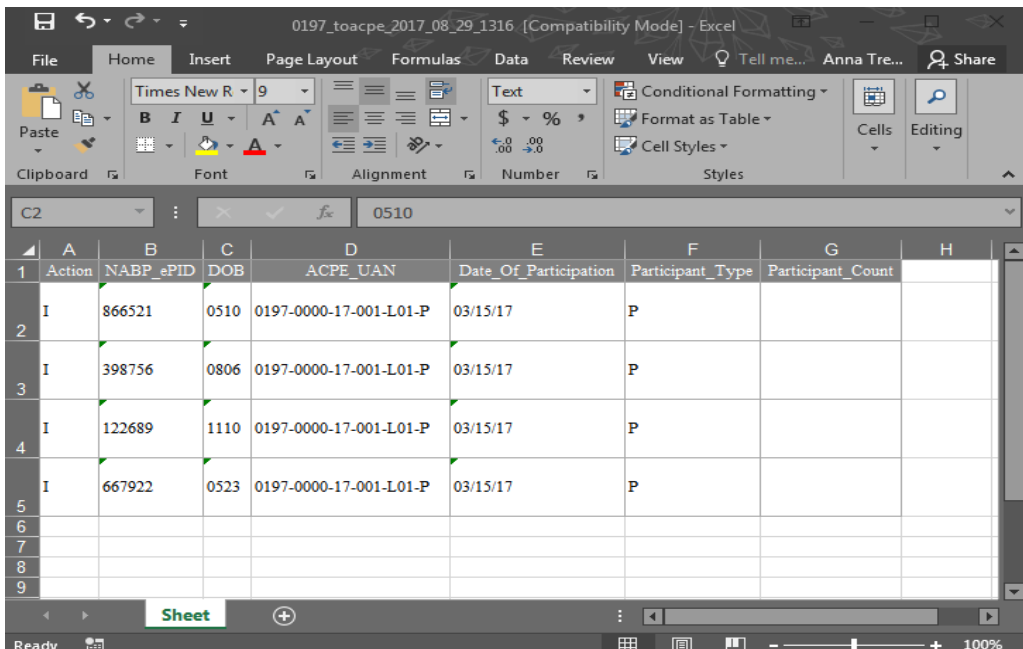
0197_toacpe_2017_08_29_1316 [Compatibility Mode] - Excel

File Home Insert Page Layout Formulas Data Review View Tell me... Anna Tre... Share

Paste
Clipboard

Times New R 9
B I U A A
Font

Alignment

Text
$ % ,
.00 .0
Number

Conditional Formatting
Format as Table
Cell Styles
Styles

Cells

Editing

C2 $f_x$ 0510

| | A | B | C | D | E | F | G | H |
|---|---|---|---|---|---|---|---|---|
| 1 | Action | NABP_ePID | DOB | ACPE_UAN | Date_Of_Participation | Participant_Type | Participant_Count | |
| 2 | I | 866521 | 0510 | 0197-0000-17-001-L01-P | 03/15/17 | P | | |
| 3 | I | 398756 | 0806 | 0197-0000-17-001-L01-P | 03/15/17 | P | | |
| 4 | I | 122689 | 1110 | 0197-0000-17-001-L01-P | 03/15/17 | P | | |
| 5 | I | 667922 | 0523 | 0197-0000-17-001-L01-P | 03/15/17 | P | | |
| 6 | | | | | | | | |
| 7 | | | | | | | | |
| 8 | | | | | | | | |
| 9 | | | | | | | | |

Sheet

Ready 100%